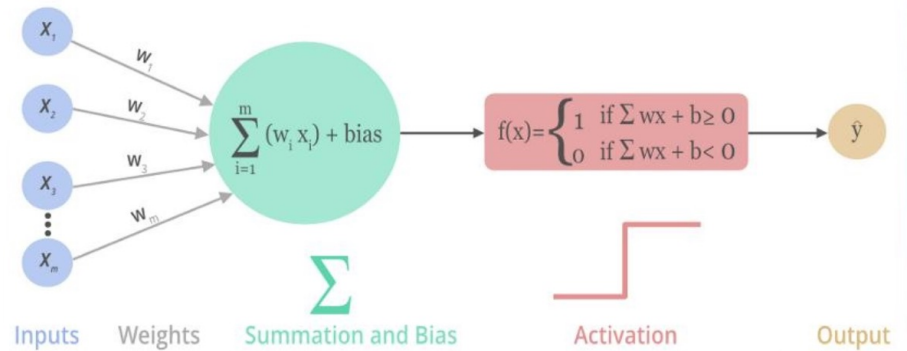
$X_1$

$X_2$

$X_3$

$X_m$

$w_1$

$w_2$

$w_3$

$w_m$

$\sum_{i=1}^{m} (w_i x_i) + \text{bias}$

$f(x) = \begin{cases} 1 & \text{if } \Sigma wx + b \geq 0 \\ 0 & \text{if } \Sigma wx + b < 0 \end{cases}$

$\hat{y}$

$\sum$

Inputs Weights Summation and Bias Activation Output